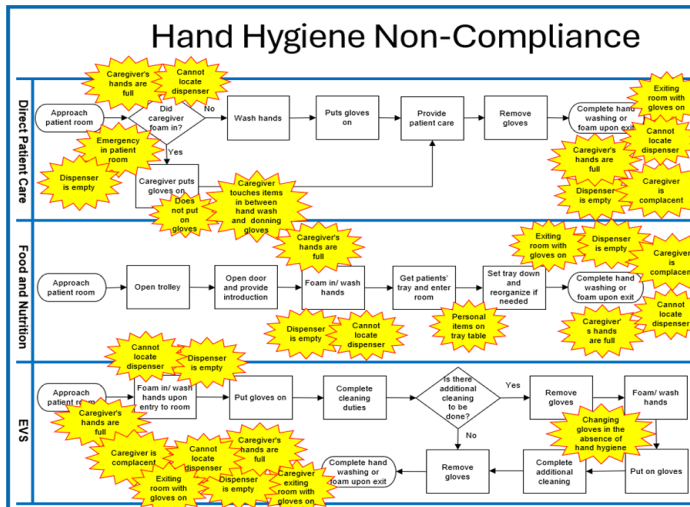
Hand Hygiene Non-Compliance

Direct Patient Care

Caregiver's hands are full

Cannot locate dispenser

Approach patient room

Did caregiver foam in?

No

Yes

Wash hands

Puts gloves on

Provide patient care

Remove gloves

Complete hand washing or foam upon exit

Exiting room with gloves on

Cannot locate dispenser

Emergency in patient room

Dispenser is empty

Caregiver puts gloves on

Does not put on gloves

Caregiver touches items in between hand wash and donning gloves

Caregiver's hands are full

Dispenser is empty

Caregiver is complacent

Food and Nutrition

Approach patient room

Open trolley

Open door and provide introduction

Caregiver's hands are full

Foam in/ wash hands

Get patients' tray and enter room

Set tray down and reorganize if needed

Exiting room with gloves on

Dispenser is empty

Caregiver is complacent

Complete hand washing or foam upon exit

Dispenser is empty

Cannot locate dispenser

Personal items on tray table

Caregiver's hands are full

Cannot locate dispenser

EVS

Cannot locate dispenser

Dispenser is empty

Approach patient room

Foam in/ wash hands upon entry to room

Put gloves on

Complete cleaning duties

Is there additional cleaning to be done?

Yes

No

Remove gloves

Foam/ wash hands

Caregiver's hands are full

Changing gloves in the absence of hand hygiene

Caregiver is complacent

Cannot locate dispenser

Caregiver's hands are full

Complete hand washing or foam upon exit

Remove gloves

Complete additional cleaning

Put on gloves

Exiting room with gloves on

Dispenser is empty

Caregiver exiting room with gloves on